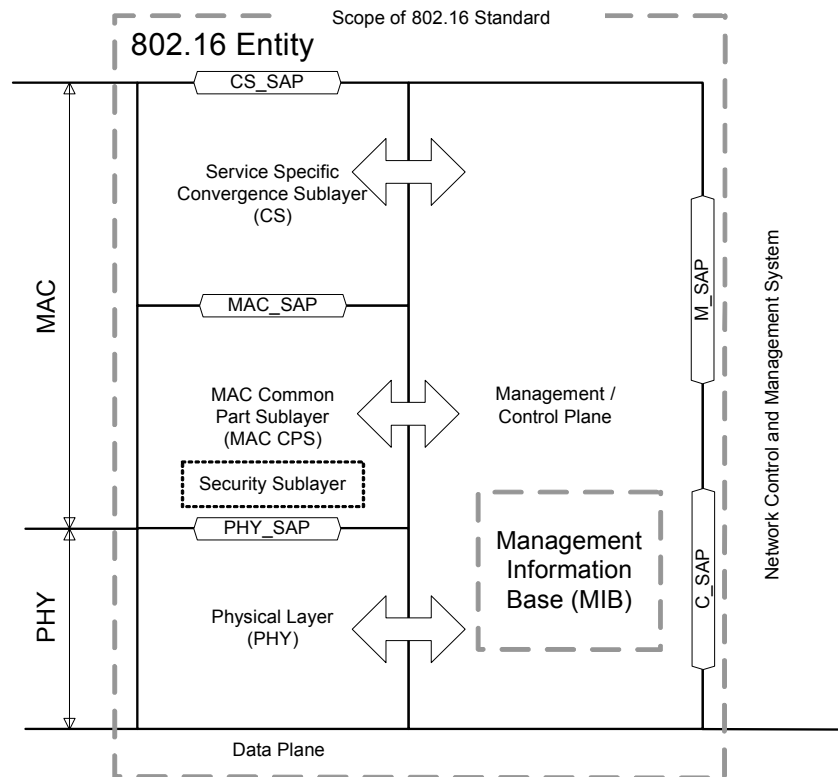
Scope of 802.16 Standard

802.16 Entity

CS_SAP

MAC

Service Specific Convergence Sublayer (CS)

M_SAP

Network Control and Management System

MAC_SAP

MAC Common Part Sublayer (MAC CPS)

Management / Control Plane

Security Sublayer

PHY_SAP

Management Information Base (MIB)

C_SAP

PHY

Physical Layer (PHY)

Data Plane